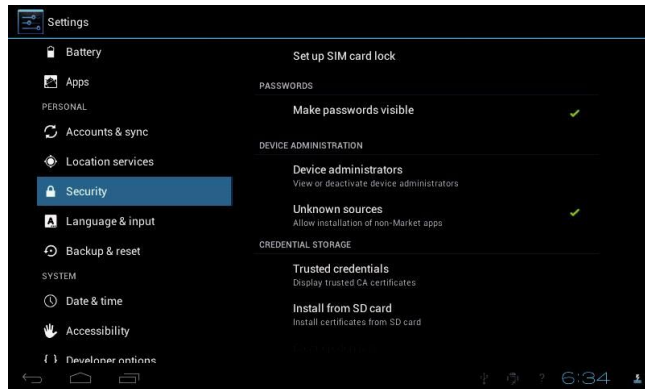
Settings

Battery
Apps
PERSONAL
Accounts & sync
Location services
Security
Language & input
Backup & reset
SYSTEM
Date & time
Accessibility
{ } Developer options

Set up SIM card lock
PASSWORDS
Make passwords visible
DEVICE ADMINISTRATION
Device administrators
View or deactivate device administrators
Unknown sources
Allow installation of non-Market apps
CREDENTIAL STORAGE
Trusted credentials
Display trusted CA certificates
Install from SD card
Install certificates from SD card
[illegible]

6:34